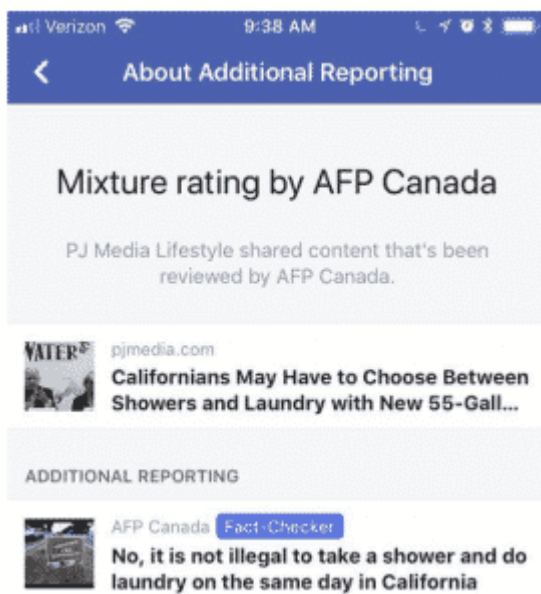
Verizon 9:38 AM

About Additional Reporting

Mixture rating by AFP Canada

PJ Media Lifestyle shared content that's been reviewed by AFP Canada.

VATER pjmedia.com

Californians May Have to Choose Between Showers and Laundry with New 55-Gall...

ADDITIONAL REPORTING

AFP Canada Fact-Checker

No, it is not illegal to take a shower and do laundry on the same day in California